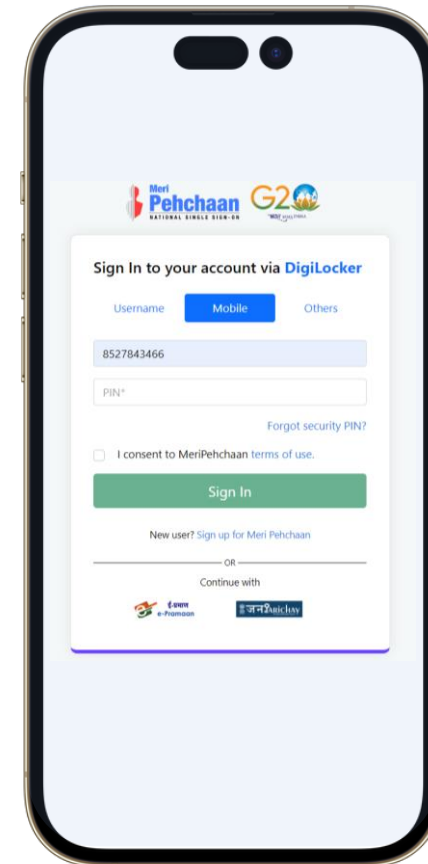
Meri Pehchaan
NATIONAL SINGLE SIGN-ON
G20

Sign In to your account via DigiLocker

Username Mobile Others

8527843466

PIN*

Forgot security PIN?

I consent to MeriPehchaan terms of use.

Sign In

New user? Sign up for Meri Pehchaan

OR

Continue with

ई-प्रमाण e-Pramaan

जनParichay